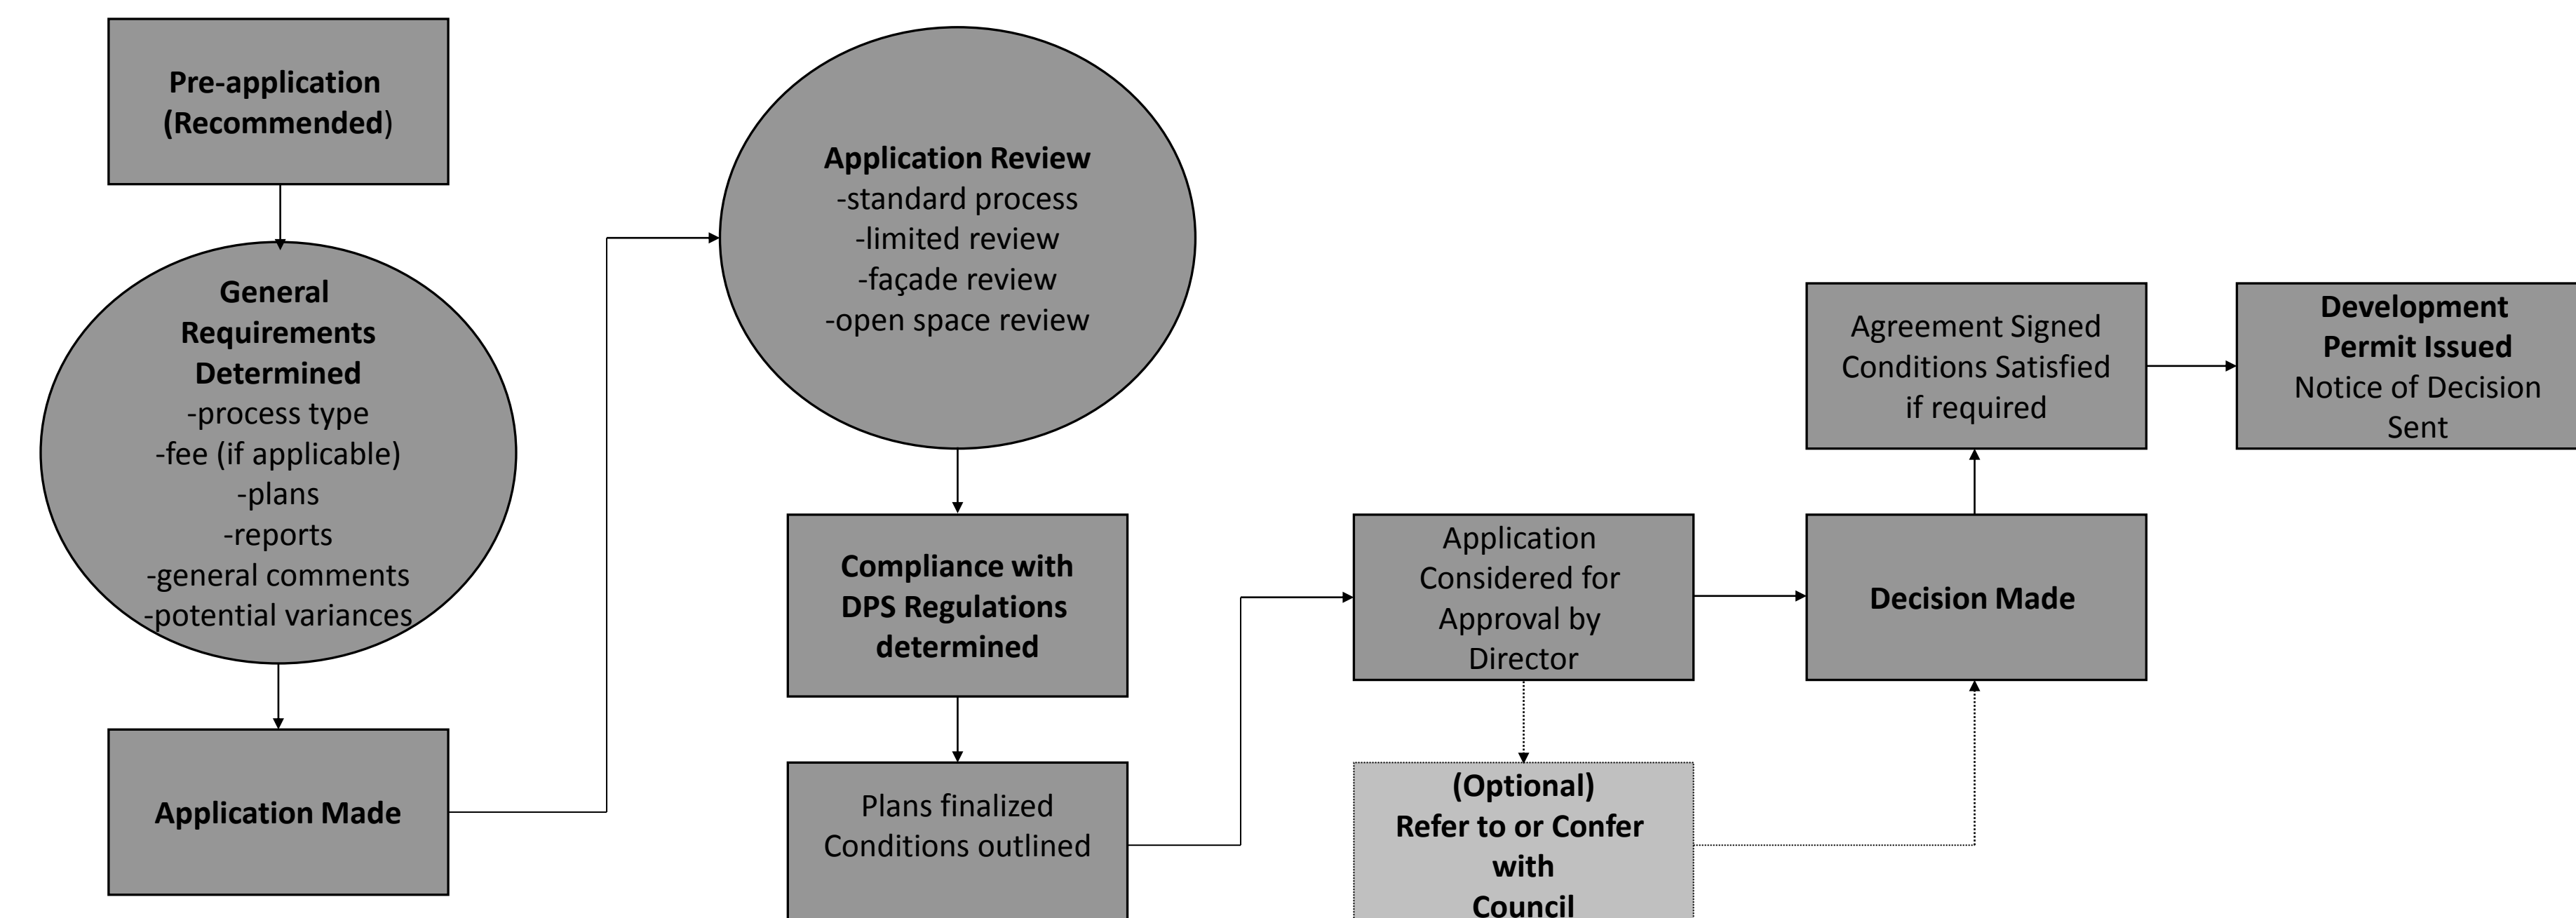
Pre-application (Recommended)

General Requirements Determined
-process type
-fee (if applicable)
-plans
-reports
-general comments
-potential variances

Application Made

Application Review
-standard process
-limited review
-façade review
-open space review

Compliance with DPS Regulations determined

Plans finalized
Conditions outlined

Application Considered for Approval by Director

(Optional)
Refer to or Confer with Council

Decision Made

Agreement Signed
Conditions Satisfied if required

Development Permit Issued
Notice of Decision Sent